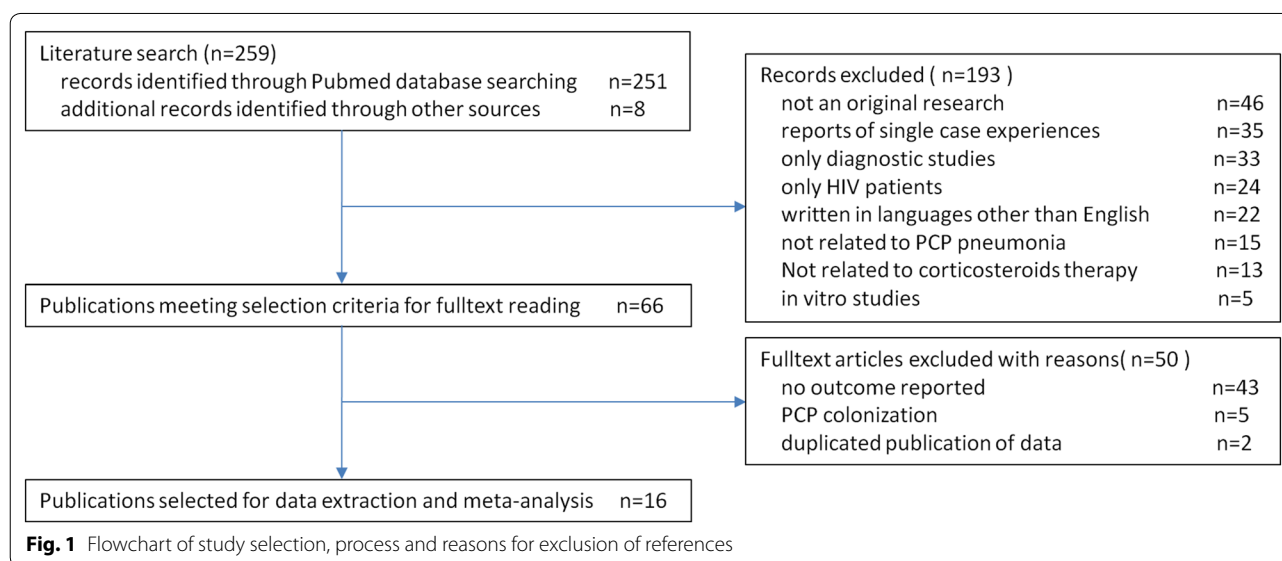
Literature search (n=259)
records identified through Pubmed database searching n=251
additional records identified through other sources n=8

Records excluded ( n=193 )
not an original research n=46
reports of single case experiences n=35
only diagnostic studies n=33
only HIV patients n=24
written in languages other than English n=22
not related to PCP pneumonia n=15
Not related to corticosteroids therapy n=13
in vitro studies n=5

Publications meeting selection criteria for fulltext reading n=66

Fulltext articles excluded with reasons( n=50 )
no outcome reported n=43
PCP colonization n=5
duplicated publication of data n=2

Publications selected for data extraction and meta-analysis n=16

**Fig. 1** Flowchart of study selection, process and reasons for exclusion of references